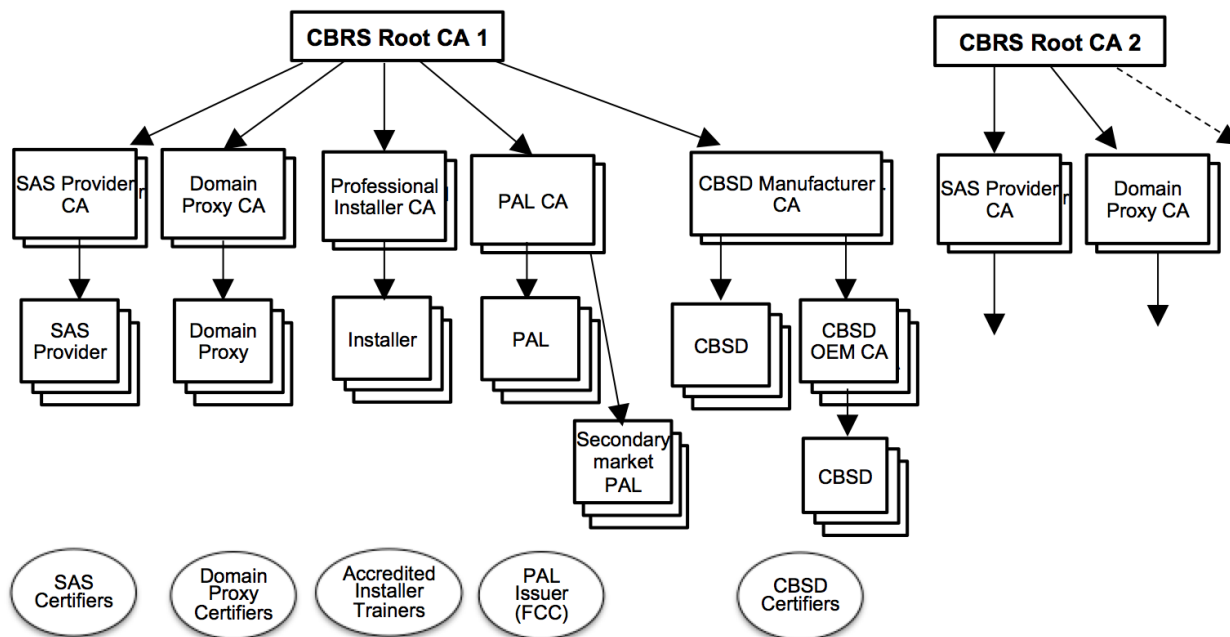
CBRS Root CA 1

CBRS Root CA 2

SAS Provider CA

Domain Proxy CA

Professional Installer CA

PAL CA

CBSD Manufacturer CA

SAS Provider CA

Domain Proxy CA

SAS Provider

Domain Proxy

Installer

PAL

CBSD

CBSD OEM CA

Secondary market PAL

CBSD

SAS Certifiers

Domain Proxy Certifiers

Accredited Installer Trainers

PAL Issuer (FCC)

CBSD Certifiers